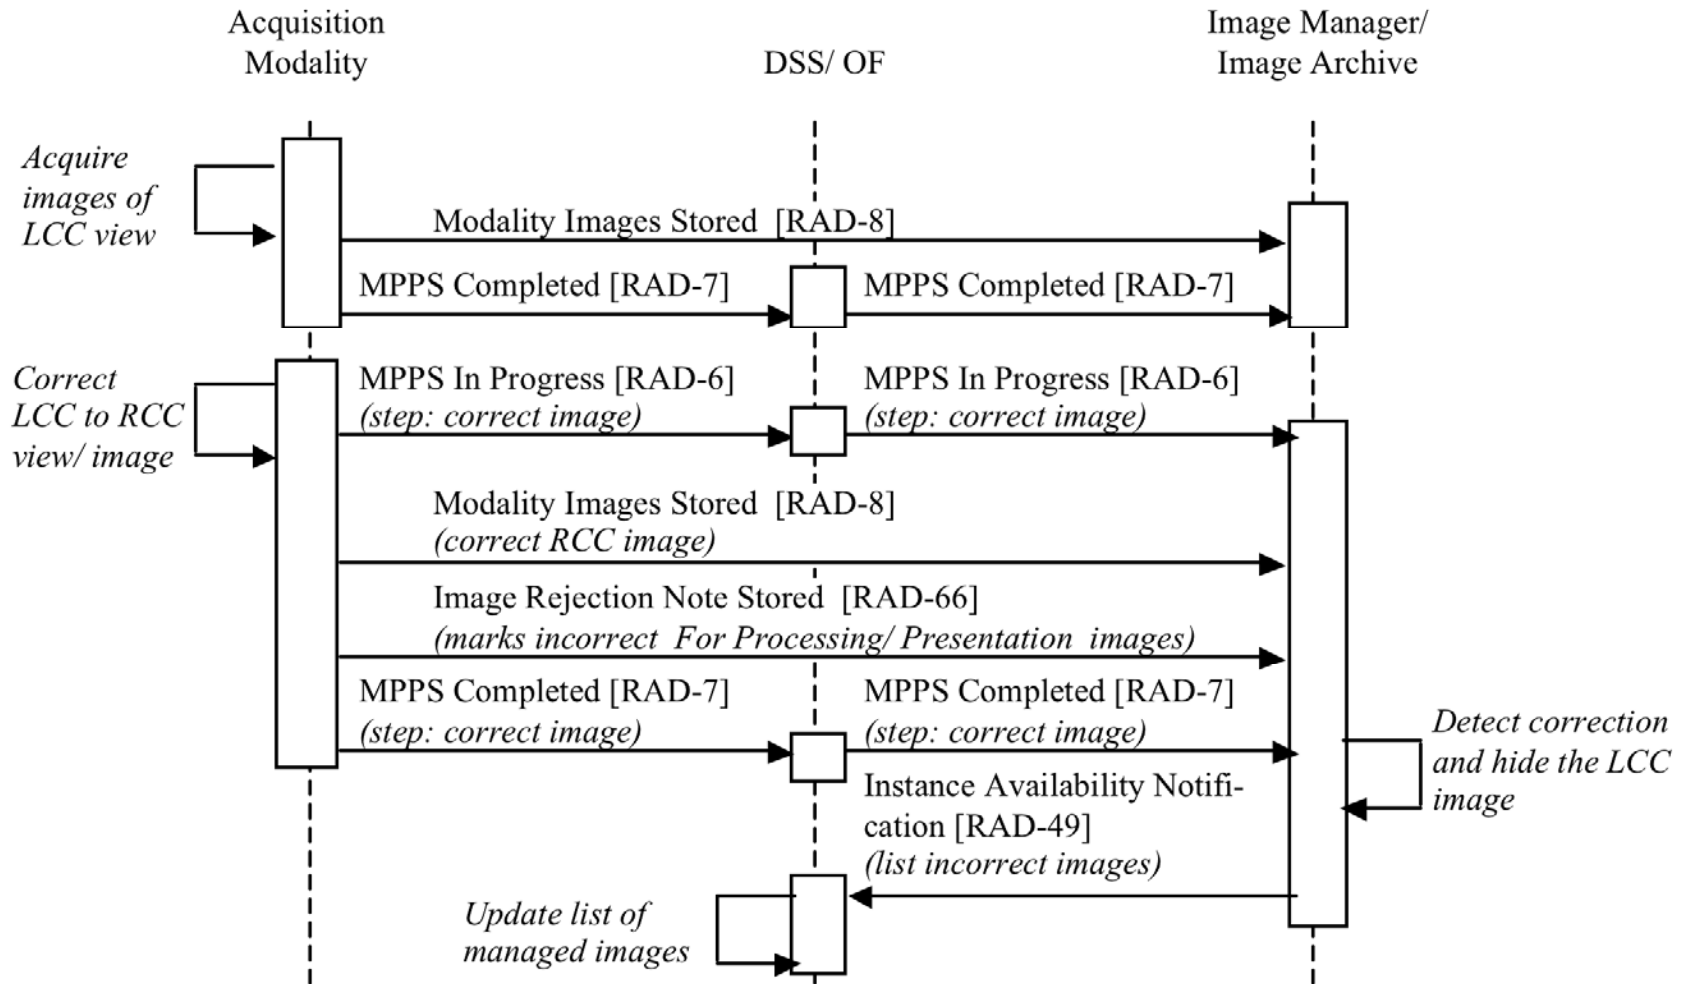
Acquisition Modality

DSS/ OF

Image Manager/ Image Archive

Acquire images of LCC view

Modality Images Stored [RAD-8]

MPPS Completed [RAD-7]

MPPS Completed [RAD-7]

Correct LCC to RCC view/ image

MPPS In Progress [RAD-6]
(step: correct image)

MPPS In Progress [RAD-6]
(step: correct image)

Modality Images Stored [RAD-8]
(correct RCC image)

Image Rejection Note Stored [RAD-66]
(marks incorrect For Processing/ Presentation images)

MPPS Completed [RAD-7]
(step: correct image)

MPPS Completed [RAD-7]
(step: correct image)

Detect correction and hide the LCC image

Instance Availability Notification [RAD-49]
(list incorrect images)

Update list of managed images